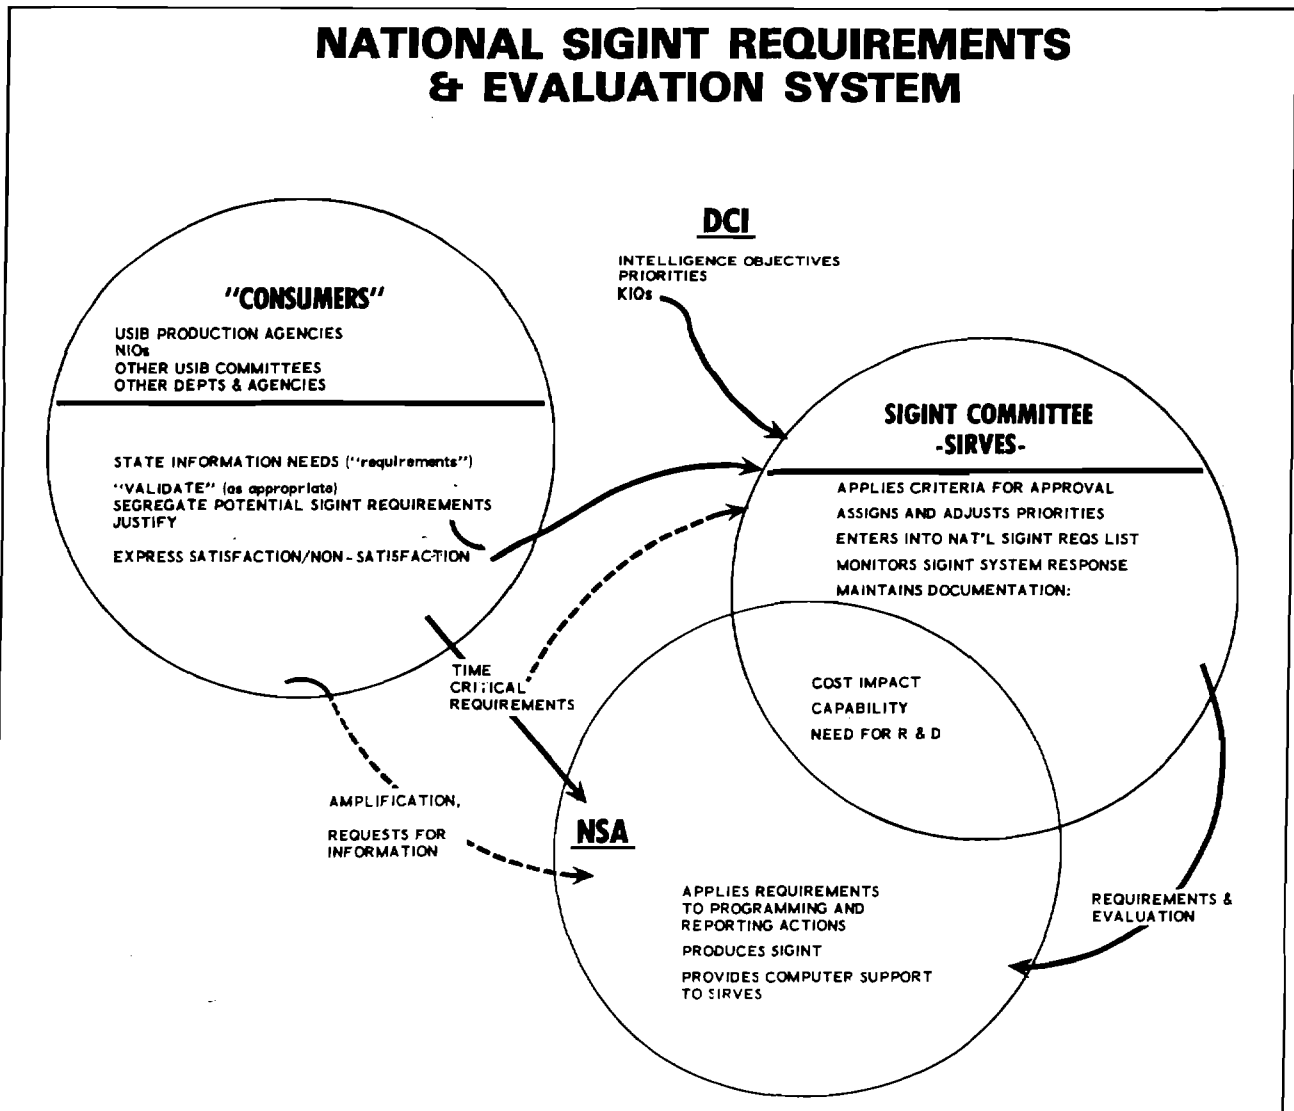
NATIONAL SIGINT REQUIREMENTS & EVALUATION SYSTEM

DCI

INTELLIGENCE OBJECTIVES
PRIORITIES
KIOs

"CONSUMERS"

USIB PRODUCTION AGENCIES
NIOs
OTHER USIB COMMITTEES
OTHER DEPTS & AGENCIES

STATE INFORMATION NEEDS ("requirements")
"VALIDATE" (as appropriate)
SEGREGATE POTENTIAL SIGINT REQUIREMENTS
JUSTIFY
EXPRESS SATISFACTION/NON-SATISFACTION

SIGINT COMMITTEE
-SIRVES-

APPLIES CRITERIA FOR APPROVAL
ASSIGNS AND ADJUSTS PRIORITIES
ENTERS INTO NAT'L SIGINT REQS LIST
MONITORS SIGINT SYSTEM RESPONSE
MAINTAINS DOCUMENTATION:

COST IMPACT
CAPABILITY
NEED FOR R & D

TIME CRITICAL REQUIREMENTS

AMPLIFICATION,

REQUESTS FOR INFORMATION

NSA

APPLIES REQUIREMENTS TO PROGRAMMING AND REPORTING ACTIONS
PRODUCES SIGINT
PROVIDES COMPUTER SUPPORT TO SIRVES

REQUIREMENTS & EVALUATION